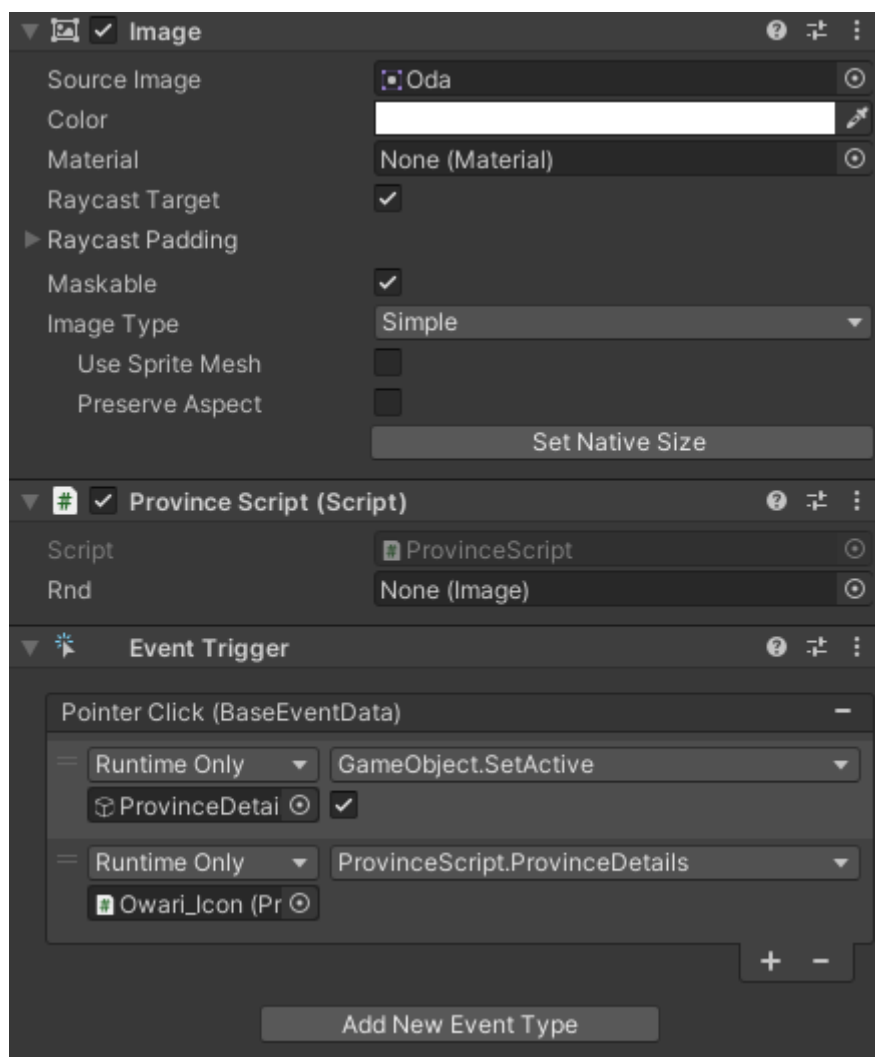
Image

Source Image | Oda
Color
Material | None (Material)
Raycast Target
Raycast Padding
Maskable
Image Type | Simple
Use Sprite Mesh
Preserve Aspect
Set Native Size

Province Script (Script)

Script | ProvinceScript
Rnd | None (Image)

Event Trigger

Pointer Click (BaseEventData)

Runtime Only | GameObject.SetActive
ProvinceDetai

Runtime Only | ProvinceScript.ProvinceDetails
Owari_Icon (Pr

+ −

Add New Event Type